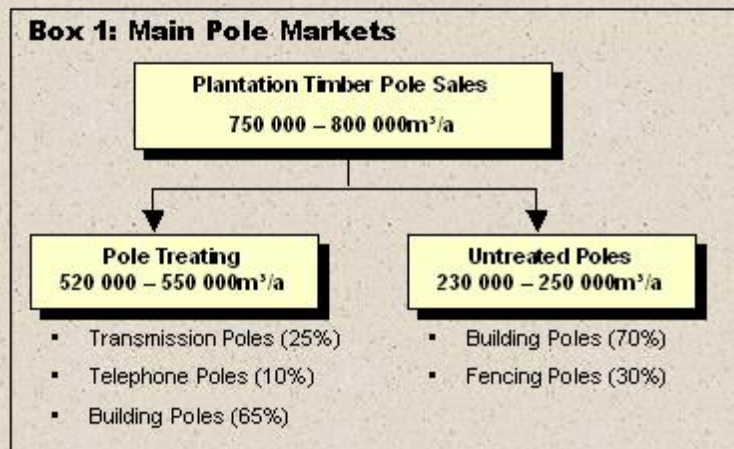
Box 1: Main Pole Markets

Plantation Timber Pole Sales
750 000 – 800 000m³/a

Pole Treating
520 000 – 550 000m³/a

- Transmission Poles (25%)
- Telephone Poles (10%)
- Building Poles (65%)

Untreated Poles
230 000 – 250 000m³/a

- Building Poles (70%)
- Fencing Poles (30%)